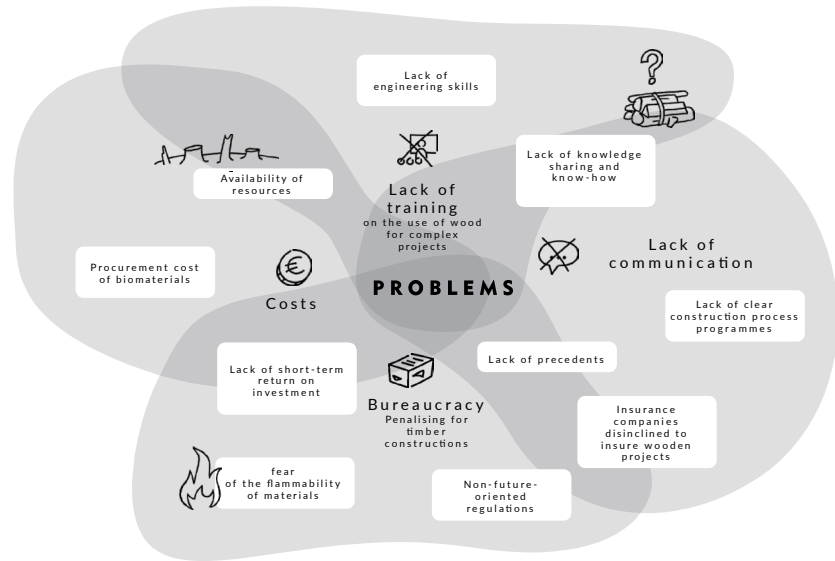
Lack of engineering skills

Lack of knowledge sharing and know-how

Availability of resources

Lack of training
on the use of wood for complex projects

Lack of communication

Procurement cost of biomaterials

Costs

PROBLEMS

Lack of clear construction process programmes

Lack of short-term return on investment

Lack of precedents

Bureaucracy
Penalising for timber constructions

Insurance companies disinclined to insure wooden projects

fear of the flammability of materials

Non-future-oriented regulations